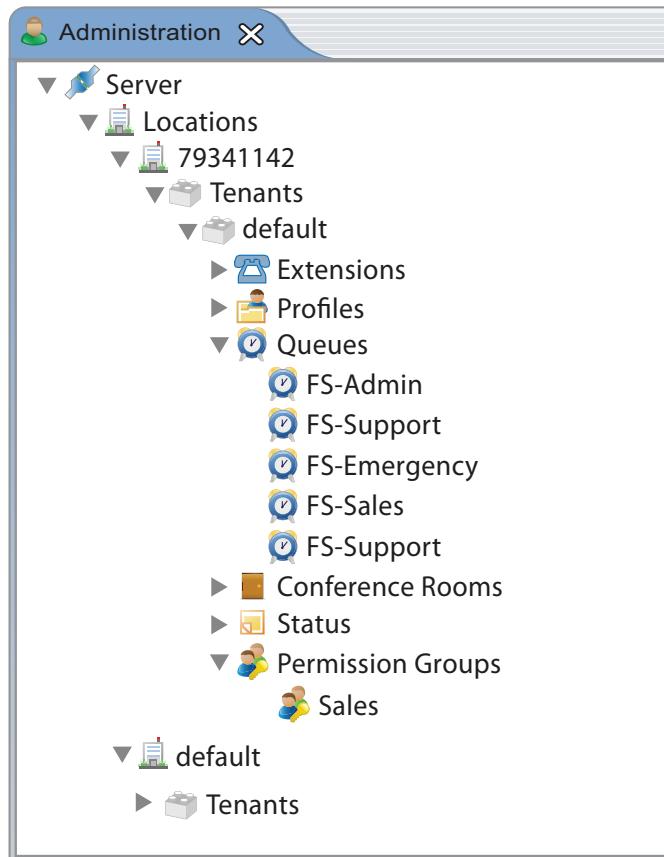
Administration

Server
Locations
79341142
Tenants
default
Extensions
Profiles
Queues
FS-Admin
FS-Support
FS-Emergency
FS-Sales
FS-Support
Conference Rooms
Status
Permission Groups
Sales
default
Tenants